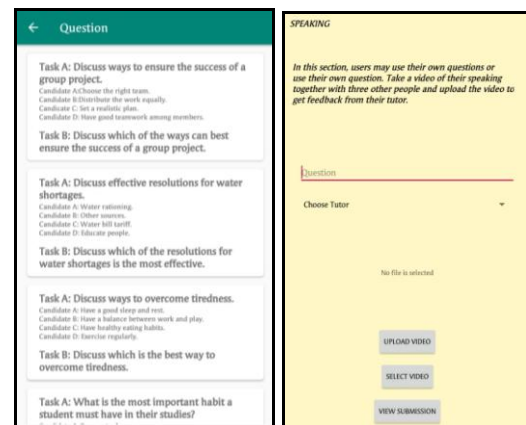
←　Question

Task A: Discuss ways to ensure the success of a group project.
Candidate A:Choose the right team.
Candidate B:Distribute the work equally.
Candidate C: Set a realistic plan.
Candidate D: Have good teamwork among members.

Task B: Discuss which of the ways can best ensure the success of a group project.

Task A: Discuss effective resolutions for water shortages.
Candidate A: Water rationing.
Candidate B: Other sources.
Candidate C: Water bill tariff.
Candidate D: Educate people.

Task B: Discuss which of the resolutions for water shortages is the most effective.

Task A: Discuss ways to overcome tiredness.
Candidate A: Have a good sleep and rest.
Candidate B: Have a balance between work and play.
Candidate C: Have healthy eating habits.
Candidate D: Exercise regularly.

Task B: Discuss which is the best way to overcome tiredness.

Task A: What is the most important habit a student must have in their studies?
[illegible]

SPEAKING

In this section, users may use their own questions or use their own question. Take a video of their speaking together with three other people and upload the video to get feedback from their tutor.

Question

Choose Tutor

No file is selected

UPLOAD VIDEO

SELECT VIDEO

VIEW SUBMISSION